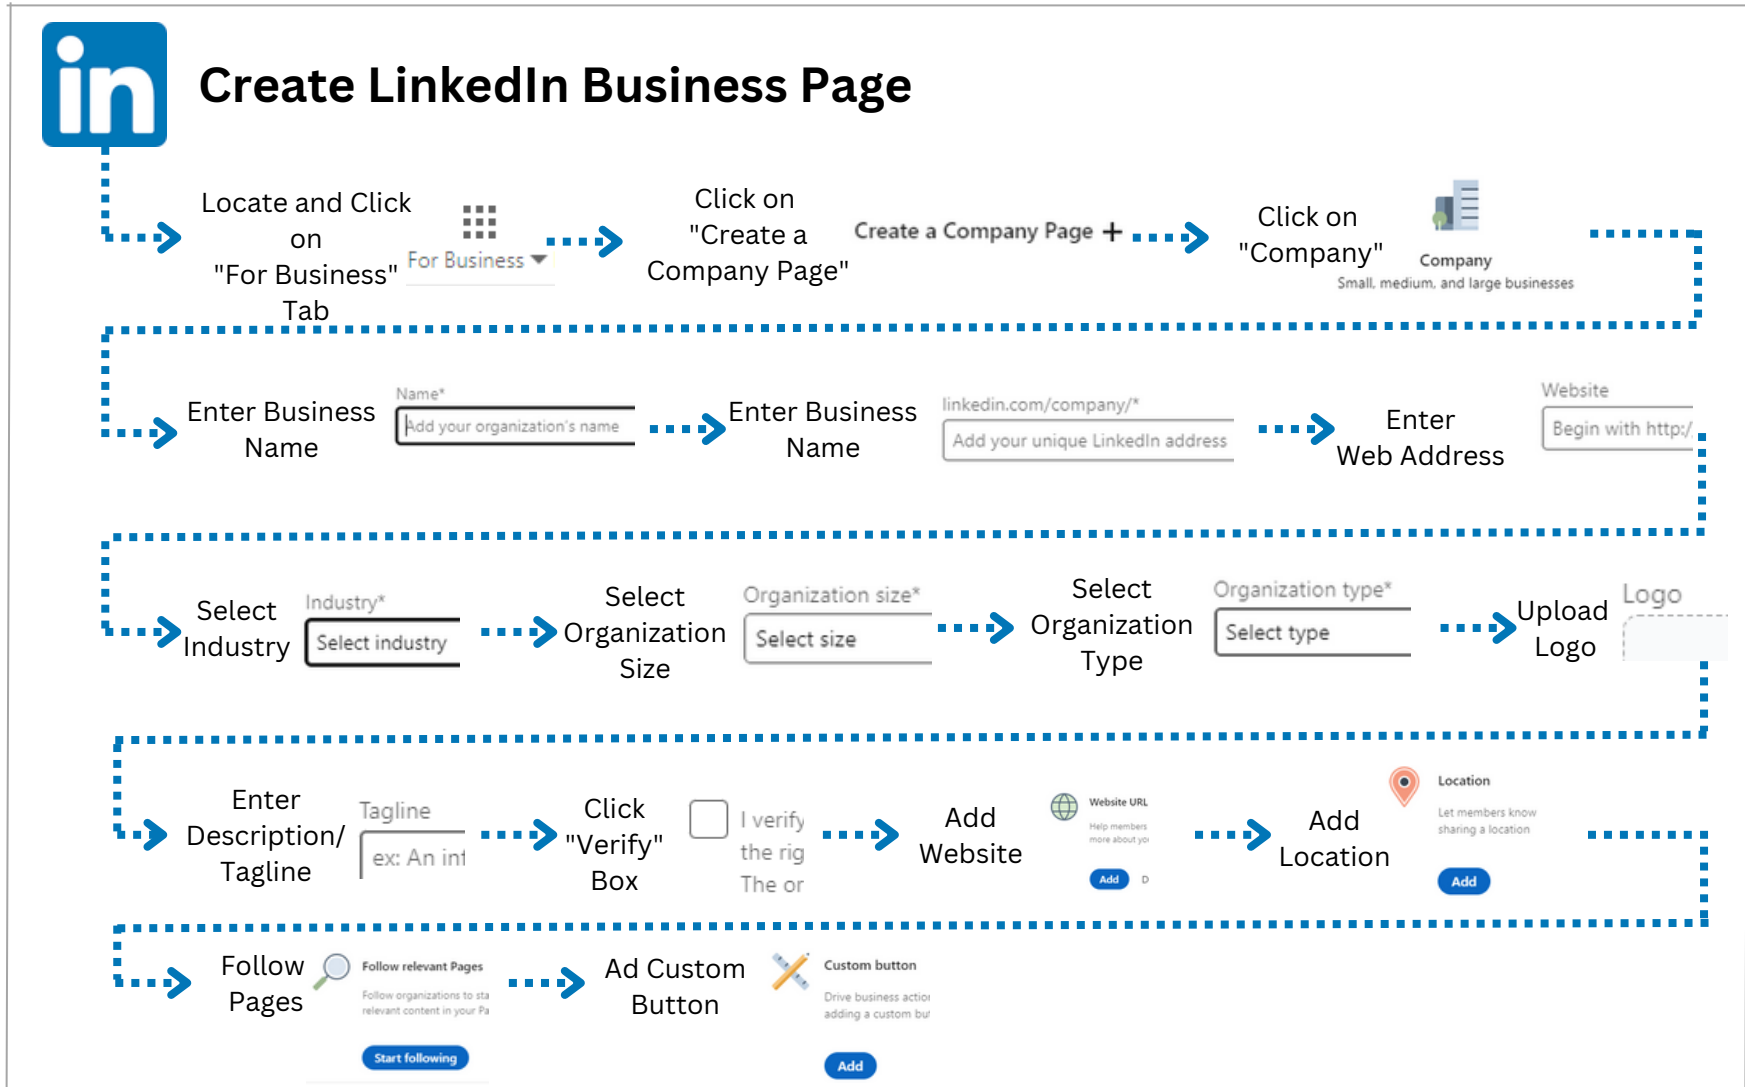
in

Create LinkedIn Business Page

Locate and Click on "For Business" Tab

For Business

Click on "Create a Company Page"

Create a Company Page +

Click on "Company"

Company

Small, medium, and large businesses

Enter Business Name

Name*

Add your organization's name

Enter Business Name

linkedin.com/company/*

Add your unique LinkedIn address

Enter Web Address

Website

Begin with http:/

Select Industry

Industry*

Select industry

Select Organization Size

Organization size*

Select size

Select Organization Type

Organization type*

Select type

Upload Logo

Logo

Enter Description/ Tagline

Tagline

ex: An int

Click "Verify" Box

I verify the rig The or

Add Website

Website URL

Help members more about yo

Add D

Add Location

Location

Let members know sharing a location

Add

Follow Pages

Follow relevant Pages

Follow organizations to sta relevant content in your Pa

Start following

Ad Custom Button

Custom button

Drive business actio adding a custom bu

Add